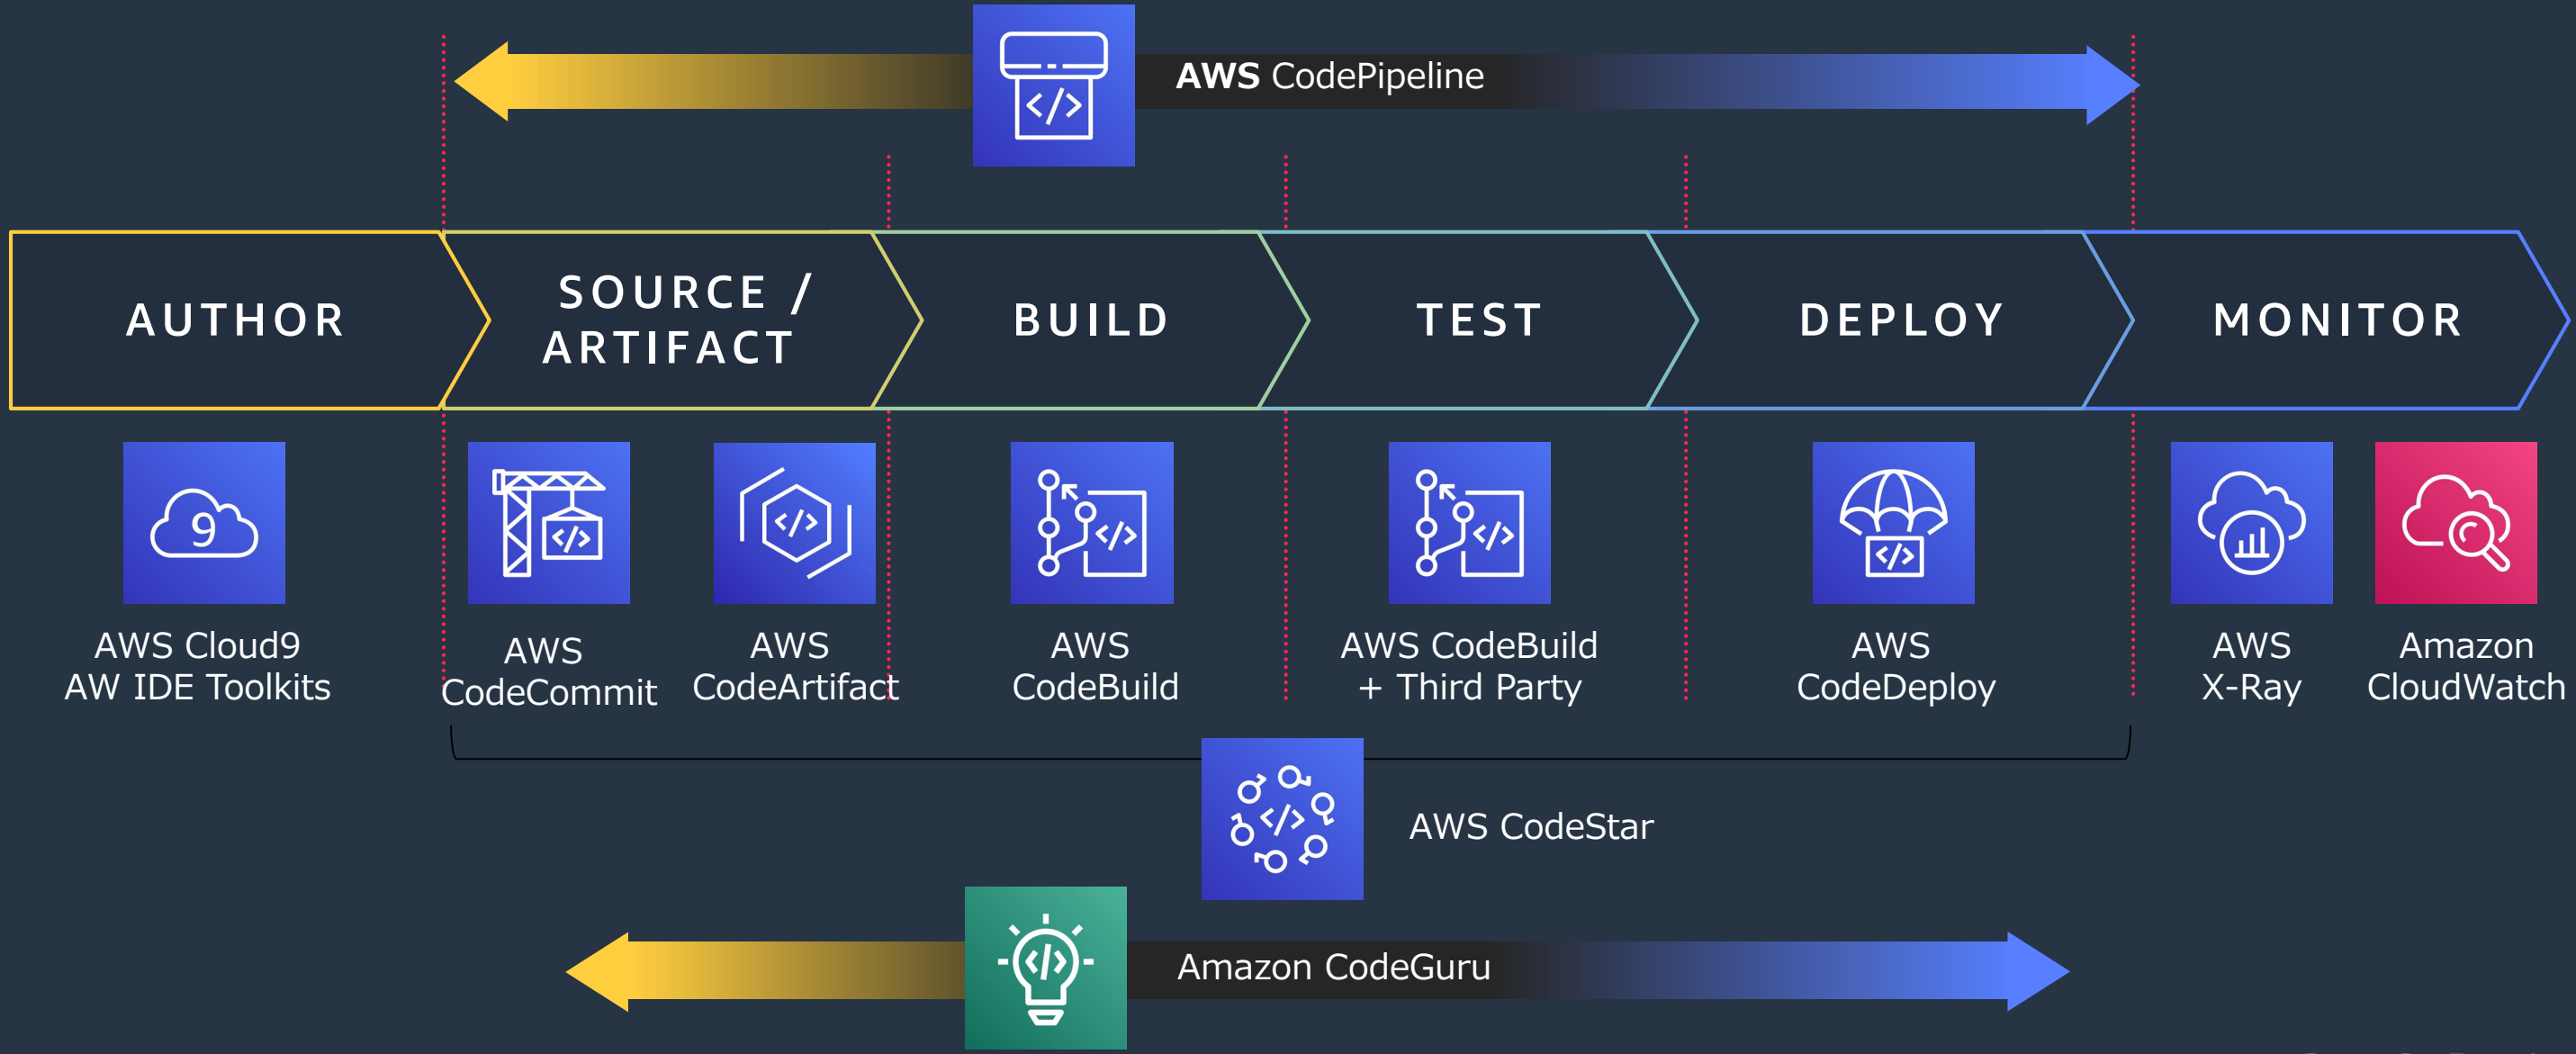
AWS CodePipeline

AUTHOR

SOURCE / ARTIFACT

BUILD

TEST

DEPLOY

MONITOR

AWS Cloud9
AW IDE Toolkits

AWS
CodeCommit

AWS
CodeArtifact

AWS
CodeBuild

AWS CodeBuild
+ Third Party

AWS
CodeDeploy

AWS
X-Ray

Amazon
CloudWatch

AWS CodeStar

Amazon CodeGuru